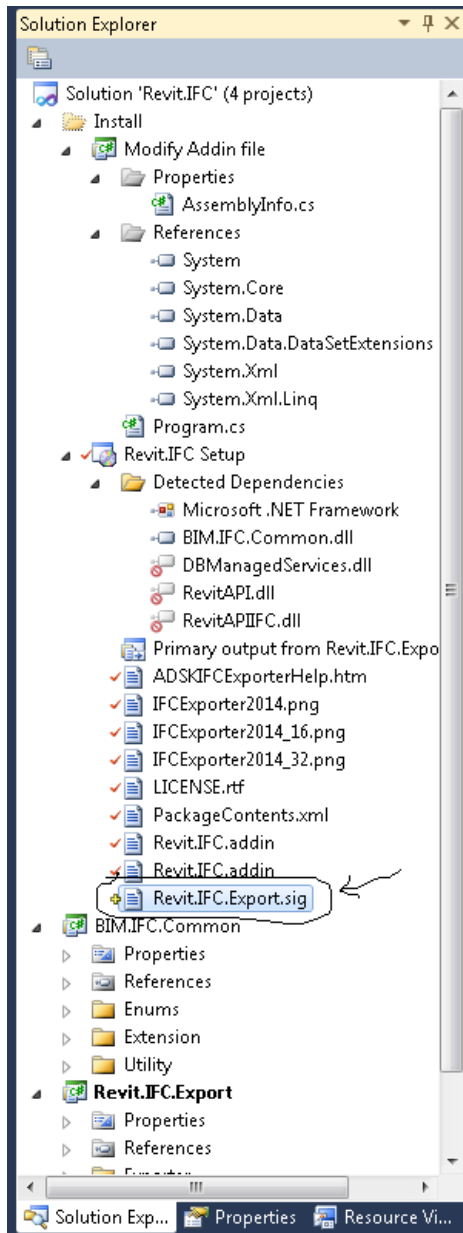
Solution Explorer

Solution 'Revit.IFC' (4 projects)
Install
Modify Addin file
Properties
AssemblyInfo.cs
References
System
System.Core
System.Data
System.Data.DataSetExtensions
System.Xml
System.Xml.Linq
Program.cs
Revit.IFC Setup
Detected Dependencies
Microsoft .NET Framework
BIM.IFC.Common.dll
DBManagedServices.dll
RevitAPI.dll
RevitAPIIFC.dll
Primary output from Revit.IFC.Expo
ADSKIFCExporterHelp.htm
IFCExporter2014.png
IFCExporter2014_16.png
IFCExporter2014_32.png
LICENSE.rtf
PackageContents.xml
Revit.IFC.addin
Revit.IFC.addin
Revit.IFC.Export.sig
BIM.IFC.Common
Properties
References
Enums
Extension
Utility
Revit.IFC.Export
Properties
References
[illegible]

Solution Exp... Properties Resource Vi...